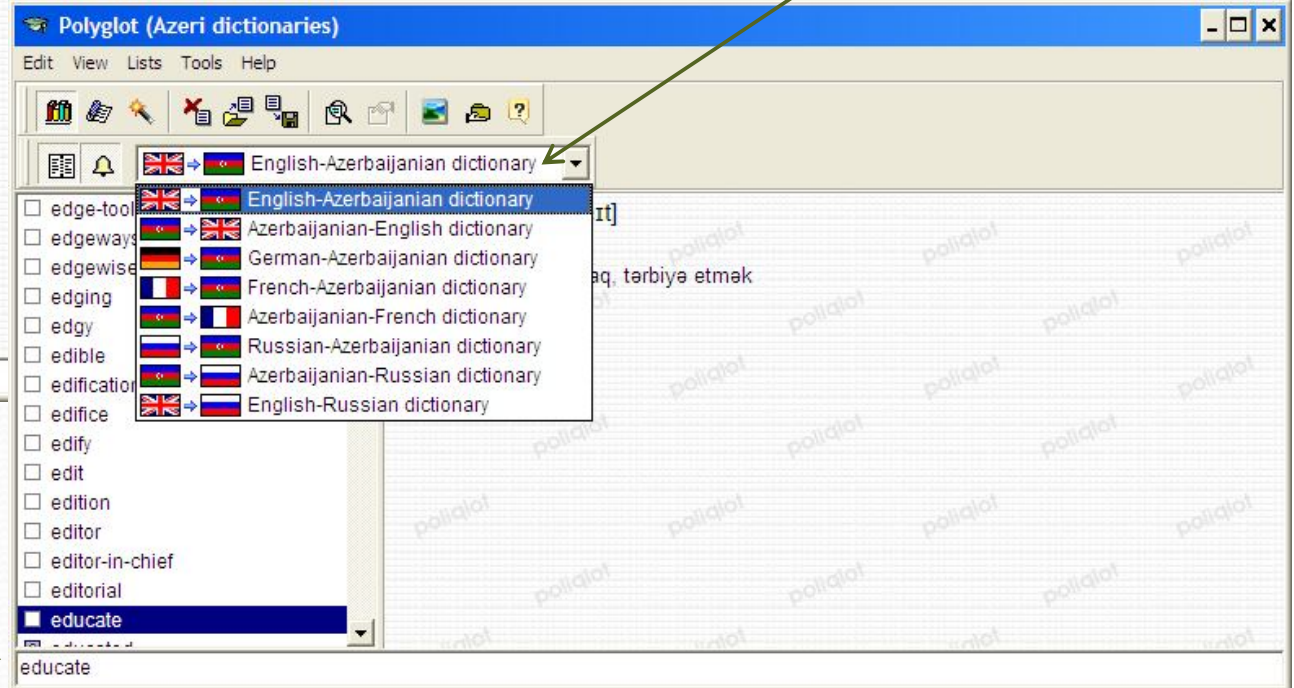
Polyglot (Azeri dictionaries)

Edit View Lists Tools Help

English-Azerbaijanian dictionary

English-Azerbaijanian dictionary
Azerbaijanian-English dictionary
German-Azerbaijanian dictionary
French-Azerbaijanian dictionary
Azerbaijanian-French dictionary
Russian-Azerbaijanian dictionary
Azerbaijanian-Russian dictionary
English-Russian dictionary

edge-tool
edgeways
edgewise
edging
edgy
edible
edification
edifice
edify
edit
edition
editor
editor-in-chief
editorial
educate
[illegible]

ɪt]

aq, tərbiyə etmək

poliqlot

educate